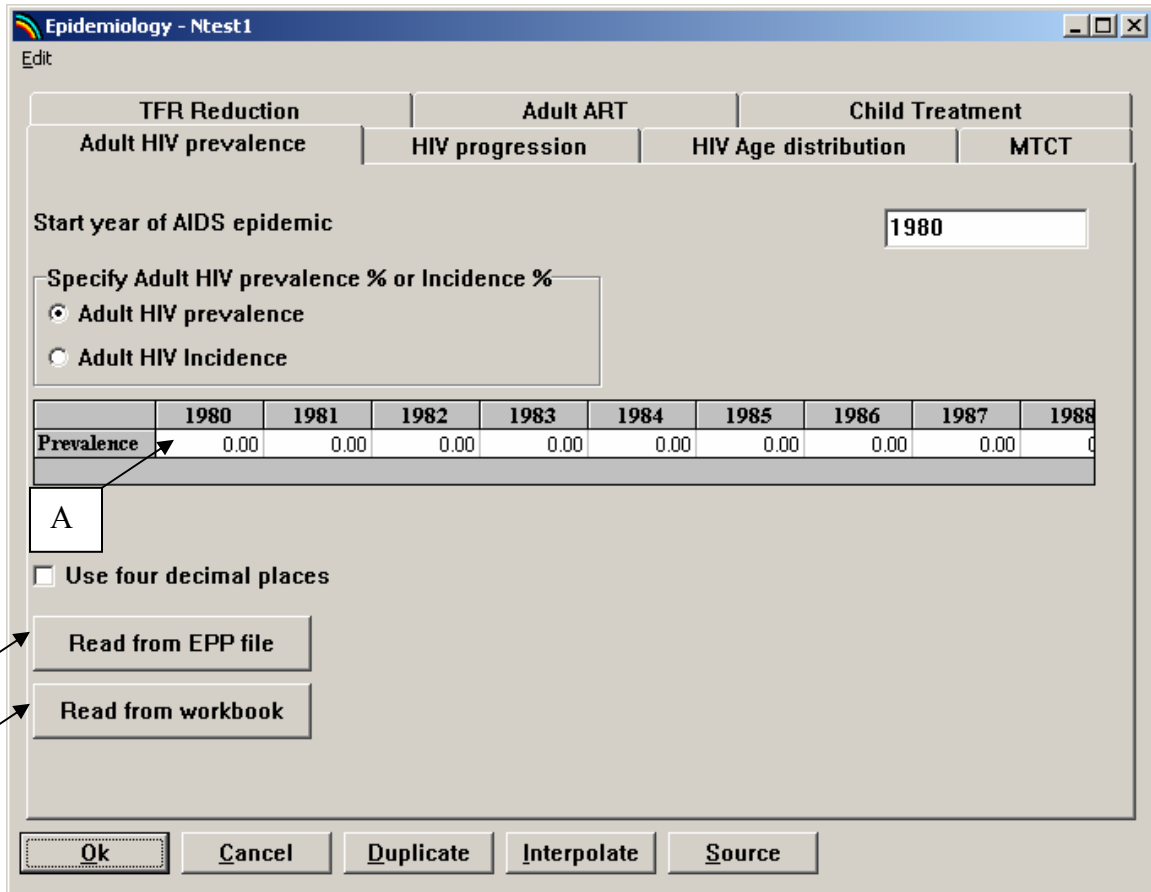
Epidemiology - Ntest1

Edit

TFR Reduction | Adult ART | Child Treatment

Adult HIV prevalence | HIV progression | HIV Age distribution | MTCT

Start year of AIDS epidemic 1980

Specify Adult HIV prevalence % or Incidence %

Adult HIV prevalence

Adult HIV Incidence

| | 1980 | 1981 | 1982 | 1983 | 1984 | 1985 | 1986 | 1987 | 1988 |
|---|---|---|---|---|---|---|---|---|---|
| Prevalence | 0.00 | 0.00 | 0.00 | 0.00 | 0.00 | 0.00 | 0.00 | 0.00 | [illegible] |

A

Use four decimal places

Read from EPP file

Read from workbook

Ok Cancel Duplicate Interpolate Source